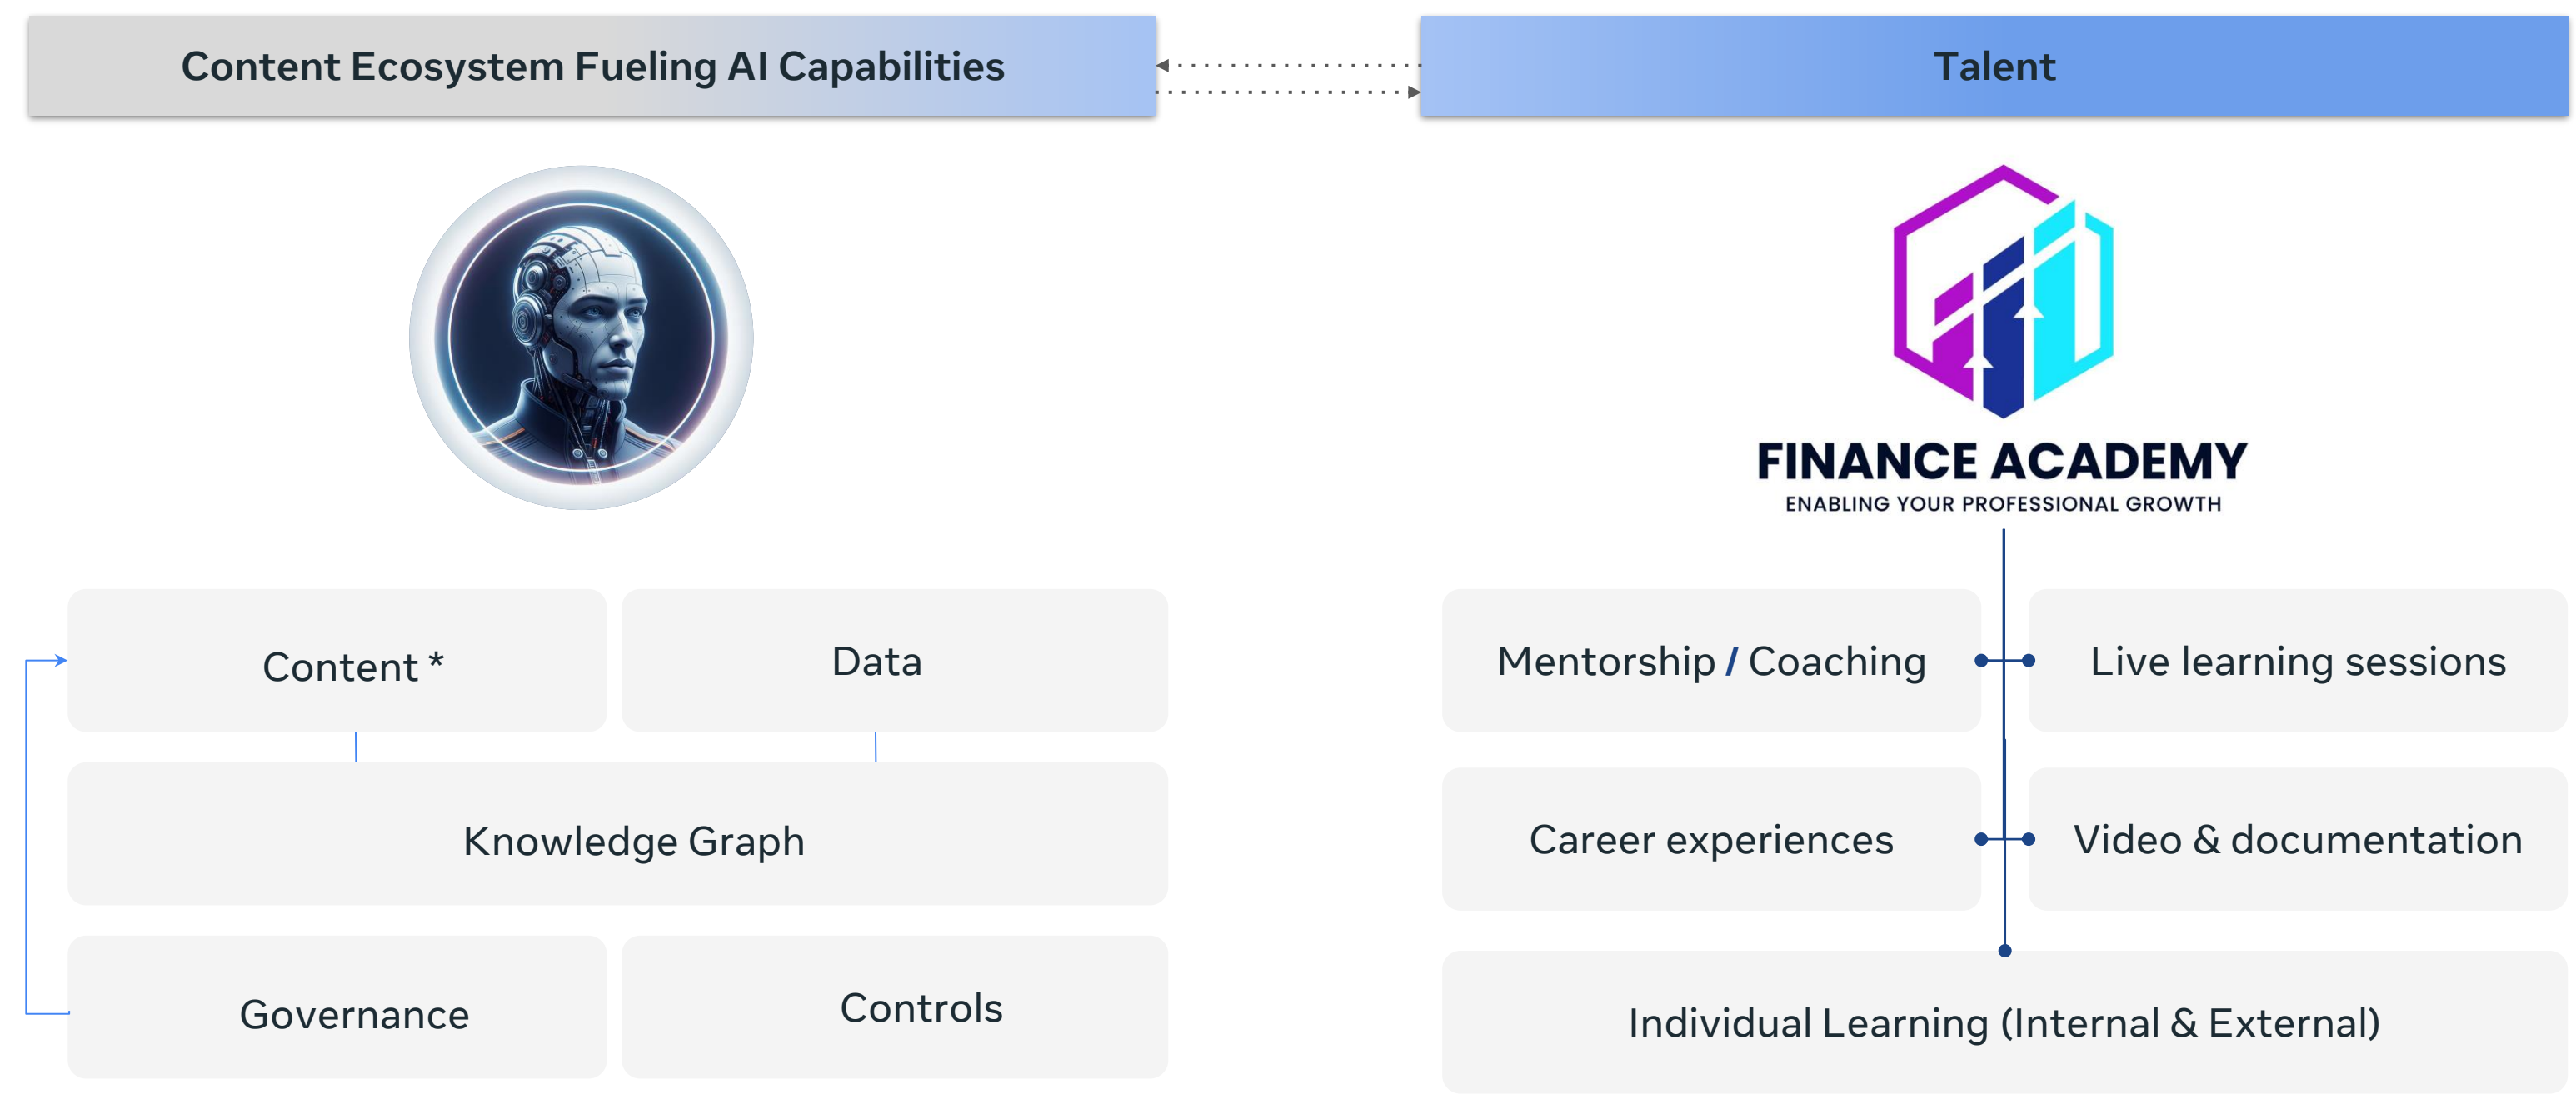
Content Ecosystem Fueling AI Capabilities

Content *

Data

Knowledge Graph

Governance

Controls

Talent

FINANCE ACADEMY
ENABLING YOUR PROFESSIONAL GROWTH

Mentorship / Coaching

Live learning sessions

Career experiences

Video & documentation

Individual Learning (Internal & External)